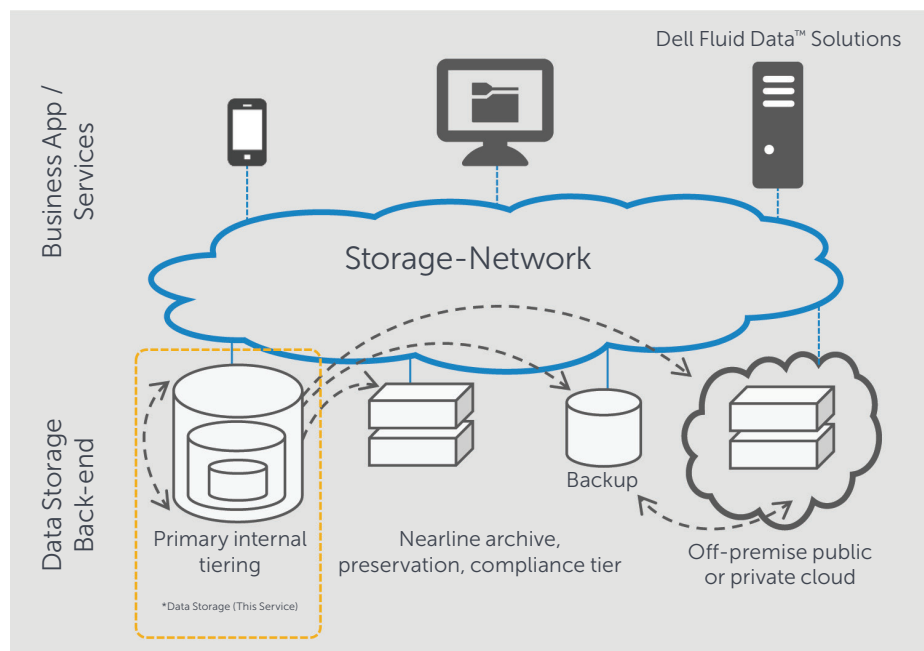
Dell Fluid Data™ Solutions

Business App / Services

Storage-Network

Data Storage Back-end

Primary internal tiering

*Data Storage (This Service)

Nearline archive, preservation, compliance tier

Backup

Off-premise public or private cloud